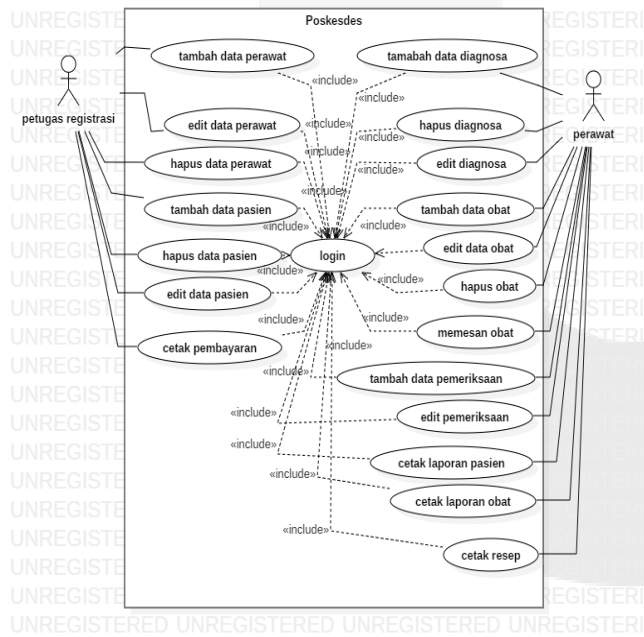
Poskesdes

petugas registrasi

perawat

tambah data perawat

tamabah data diagnosa

edit data perawat

hapus diagnosa

hapus data perawat

edit diagnosa

tambah data pasien

tambah data obat

hapus data pasien

login

edit data obat

edit data pasien

hapus obat

memesan obat

cetak pembayaran

tambah data pemeriksaan

edit pemeriksaan

cetak laporan pasien

cetak laporan obat

cetak resep

«include» «include» «include» «include» «include» «include» «include» «include» «include» «include» «include» «include» «include» «include» «include» «include» «include» «include» «include» «include»

UNREGISTERED UNREGISTERED UNREGISTERED UNREGISTERED